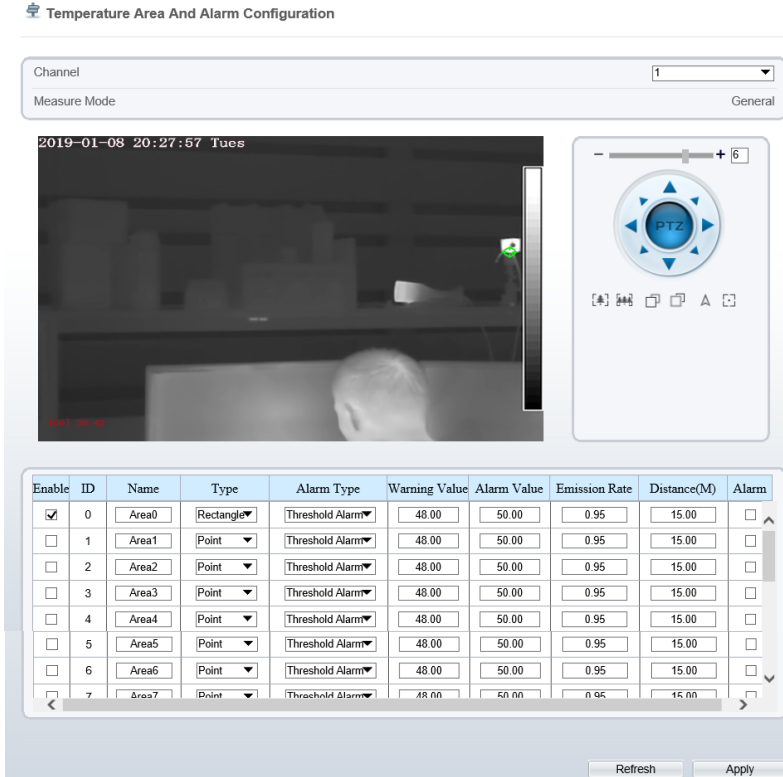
Temperature Area And Alarm Configuration

Channel 1

Measure Mode General

2019-01-08 20:27:57 Tues

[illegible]

− + 6

PTZ

A

| Enable | ID | Name | Type | Alarm Type | Warning Value | Alarm Value | Emission Rate | Distance(M) | Alarm |
|---|---|---|---|---|---|---|---|---|---|
| ☑ | 0 | Area0 | Rectangle | Threshold Alarm | 48.00 | 50.00 | 0.95 | 15.00 | ☐ |
| ☐ | 1 | Area1 | Point | Threshold Alarm | 48.00 | 50.00 | 0.95 | 15.00 | ☐ |
| ☐ | 2 | Area2 | Point | Threshold Alarm | 48.00 | 50.00 | 0.95 | 15.00 | ☐ |
| ☐ | 3 | Area3 | Point | Threshold Alarm | 48.00 | 50.00 | 0.95 | 15.00 | ☐ |
| ☐ | 4 | Area4 | Point | Threshold Alarm | 48.00 | 50.00 | 0.95 | 15.00 | ☐ |
| ☐ | 5 | Area5 | Point | Threshold Alarm | 48.00 | 50.00 | 0.95 | 15.00 | ☐ |
| ☐ | 6 | Area6 | Point | Threshold Alarm | 48.00 | 50.00 | 0.95 | 15.00 | ☐ |
| ☐ | 7 | Area7 | Point | Threshold Alarm | 48.00 | 50.00 | 0.95 | 15.00 | ☐ |

Refresh Apply